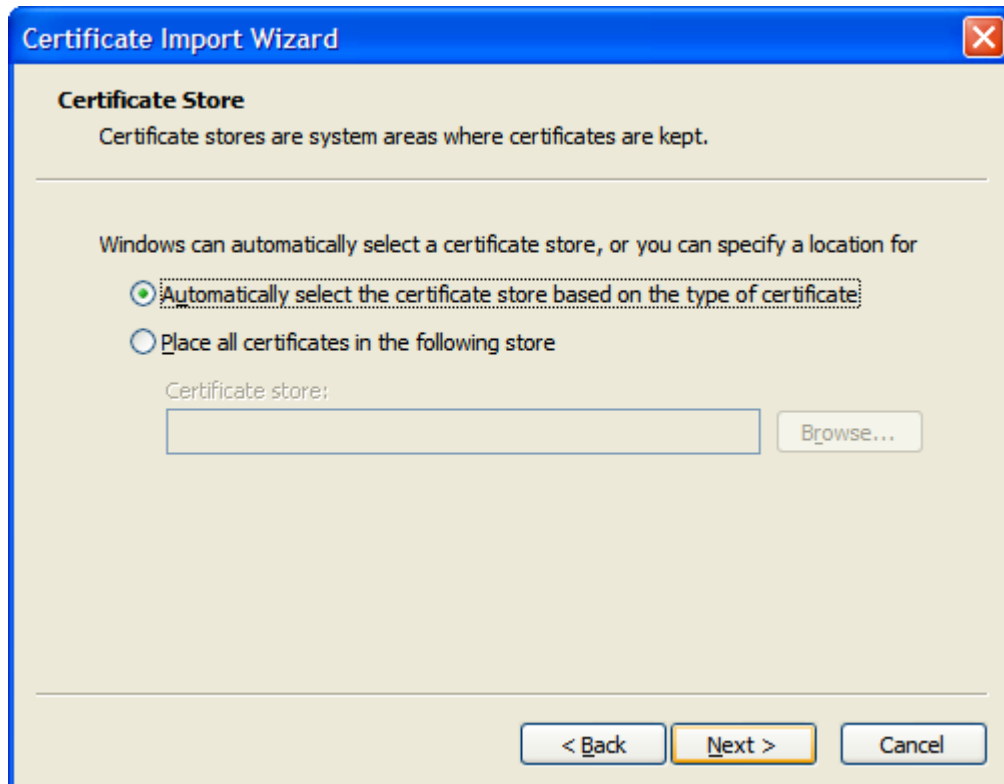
Certificate Import Wizard

Certificate Store

Certificate stores are system areas where certificates are kept.

Windows can automatically select a certificate store, or you can specify a location for

Automatically select the certificate store based on the type of certificate

Place all certificates in the following store

Certificate store:

Browse...

< Back

Next >

Cancel